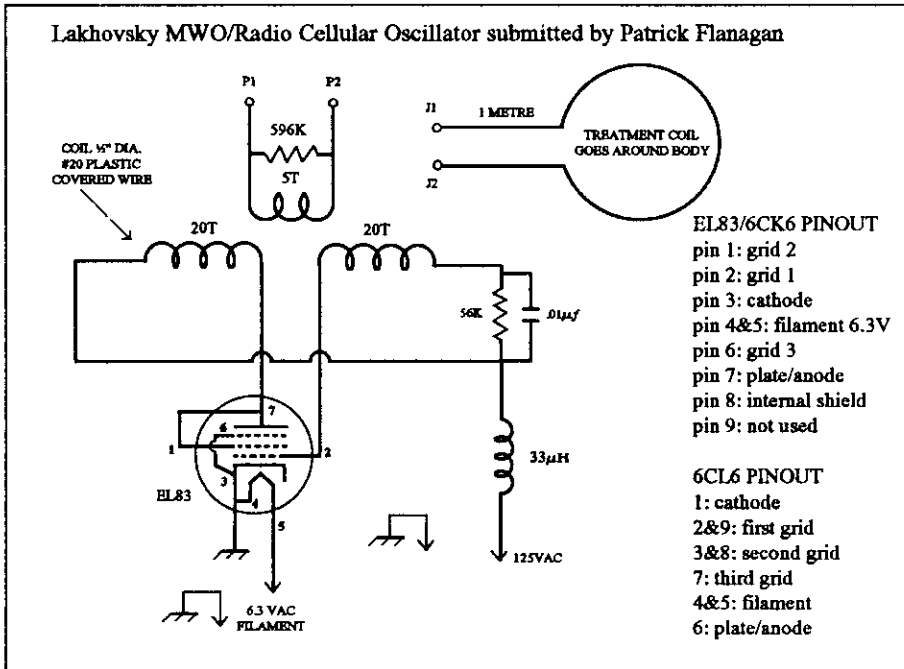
Lakhovsky MWO/Radio Cellular Oscillator submitted by Patrick Flanagan

P1
P2
596K
5T
J1
1 METRE
TREATMENT COIL GOES AROUND BODY
J2
COIL ½" DIA. #20 PLASTIC COVERED WIRE
20T
20T
56K
.01$\mu f$
7
6
1
2
3
4
5
EL83
33$\mu$H
6.3 VAC FILAMENT
125VAC

EL83/6CK6 PINOUT
pin 1: grid 2
pin 2: grid 1
pin 3: cathode
pin 4&5: filament 6.3V
pin 6: grid 3
pin 7: plate/anode
pin 8: internal shield
pin 9: not used

6CL6 PINOUT
1: cathode
2&9: first grid
3&8: second grid
7: third grid
4&5: filament
6: plate/anode